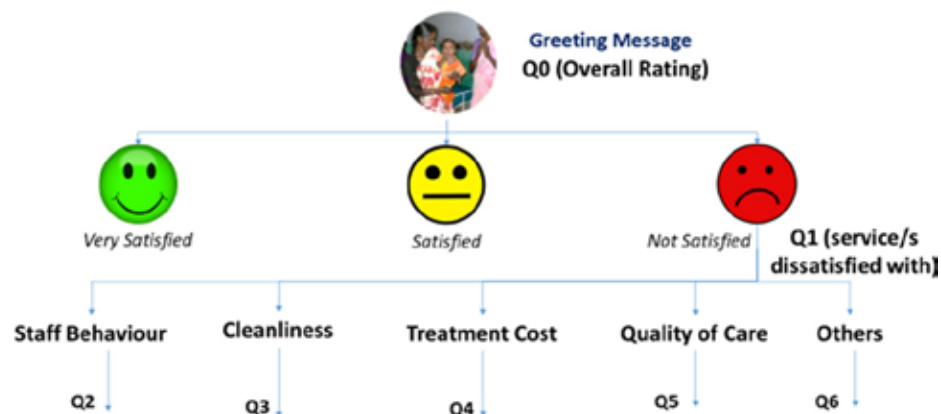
Greeting Message
Q0 (Overall Rating)

Very Satisfied

Satisfied

Not Satisfied

Q1 (service/s dissatisfied with]

Staff Behaviour

Cleanliness

Treatment Cost

Quality of Care

Others

Q2

Q3

Q4

Q5

Q6